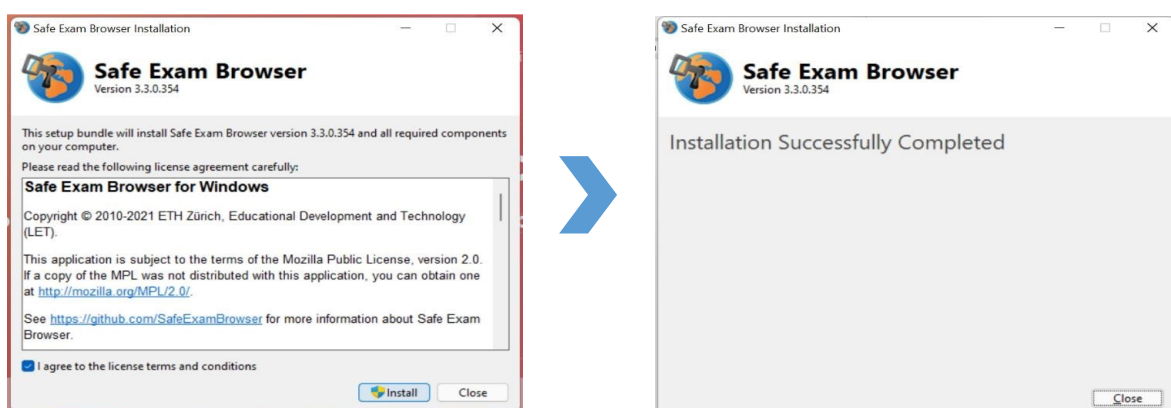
Safe Exam Browser Installation

Safe Exam Browser
Version 3.3.0.354

This setup bundle will install Safe Exam Browser version 3.3.0.354 and all required components on your computer.

Please read the following license agreement carefully:

Safe Exam Browser for Windows

Copyright © 2010-2021 ETH Zürich, Educational Development and Technology (LET).

This application is subject to the terms of the Mozilla Public License, version 2.0. If a copy of the MPL was not distributed with this application, you can obtain one at http://mozilla.org/MPL/2.0/.

See https://github.com/SafeExamBrowser for more information about Safe Exam Browser.

I agree to the license terms and conditions

Install Close

Safe Exam Browser Installation

Safe Exam Browser
Version 3.3.0.354

Installation Successfully Completed

Close